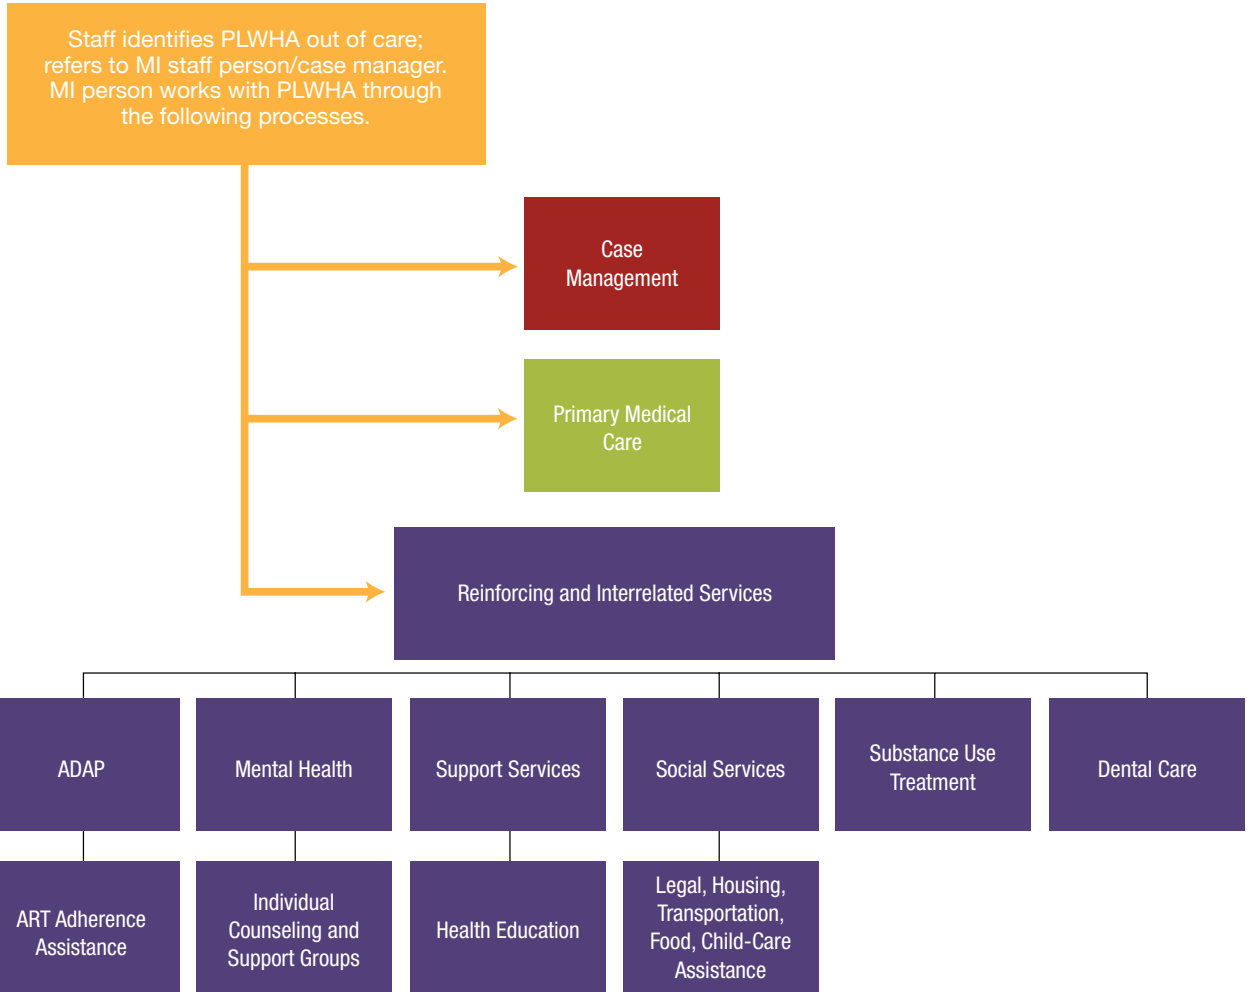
Staff identifies PLWHA out of care; refers to MI staff person/case manager. MI person works with PLWHA through the following processes.

Case Management

Primary Medical Care

Reinforcing and Interrelated Services

ADAP

Mental Health

Support Services

Social Services

Substance Use Treatment

Dental Care

ART Adherence Assistance

Individual Counseling and Support Groups

Health Education

Legal, Housing, Transportation, Food, Child-Care Assistance